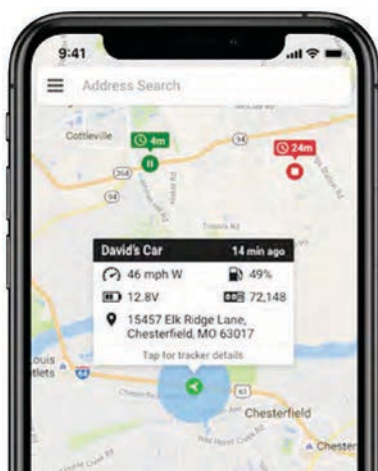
9:41

Address Search

Cottleville

4m

364

94

24m

David's Car

14 min ago

46 mph W

49%

12.8V

72,148

15457 Elk Ridge Lane, Chesterfield, MO 63017

Tap for tracker details

Louis

tlets

64

61

Chesterfield

Chester